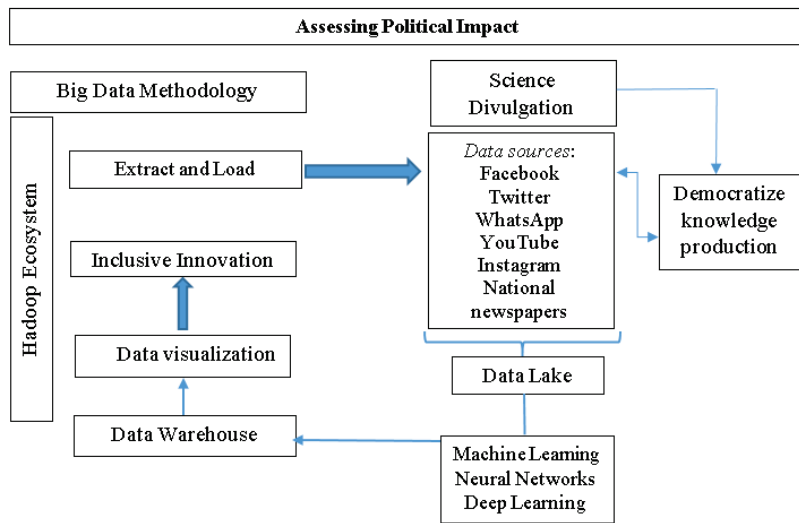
Assessing Political Impact

Big Data Methodology

Hadoop Ecosystem

Extract and Load

Inclusive Innovation

Data visualization

Data Warehouse

Science Divulgation

Data sources:
Facebook
Twitter
WhatsApp
YouTube
Instagram
National newspapers

Democratize knowledge production

Data Lake

Machine Learning
Neural Networks
Deep Learning